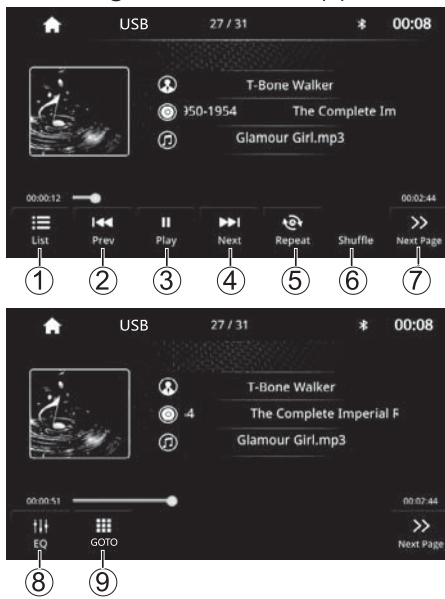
USB 27 / 31 00:08

T-Bone Walker

)50-1954 The Complete Im

Glamour Girl.mp3

00:00:12 00:02:44

List Prev Play Next Repeat Shuffle Next Page

① ② ③ ④ ⑤ ⑥ ⑦

USB 27 / 31 00:08

T-Bone Walker

-4 The Complete Imperial F

Glamour Girl.mp3

00:00:51 00:02:44

EQ GOTO Next Page

⑧ ⑨